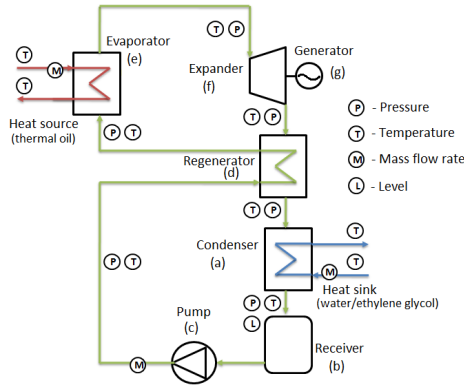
T
M
T
Evaporator
(e)
Heat source
(thermal oil)
T P
Generator
Expander
(f)
(g)
P - Pressure
T - Temperature
M - Mass flow rate
L - Level
P T
Regenerator
(d)
T P
P T
Condenser
(a)
T
M
Heat sink
(water/ethylene glycol)
P T
L
Pump
(c)
M
Receiver
(b)